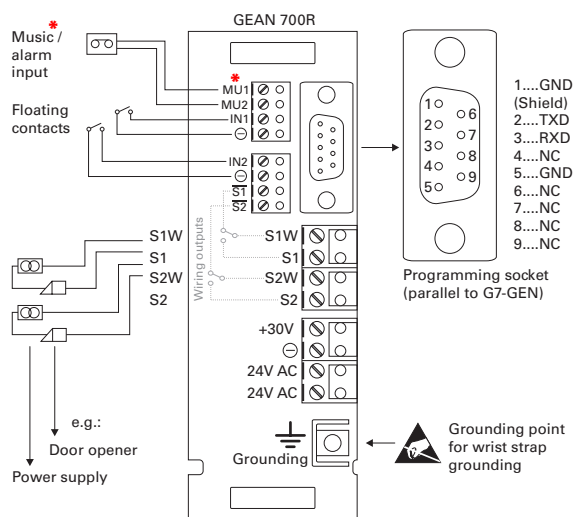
GEAN 700R

Music / alarm input *

Floating contacts

MU1 *
MU2
IN1
⊖
IN2
⊖
$\overline{S1}$
$\overline{S2}$

Wiring outputs

S1W
S1
S2W
S2

S1W
S1
S2W
S2

+30V
⊖
24V AC
24V AC

e.g.:
Door opener

Power supply

Grounding

1○ ○6
2○ ○7
3○ ○8
4○ ○9
5○

1....GND (Shield)
2....TXD
3....RXD
4....NC
5....GND
6....NC
7....NC
8....NC
9....NC

Programming socket (parallel to G7-GEN)

Grounding point for wrist strap grounding